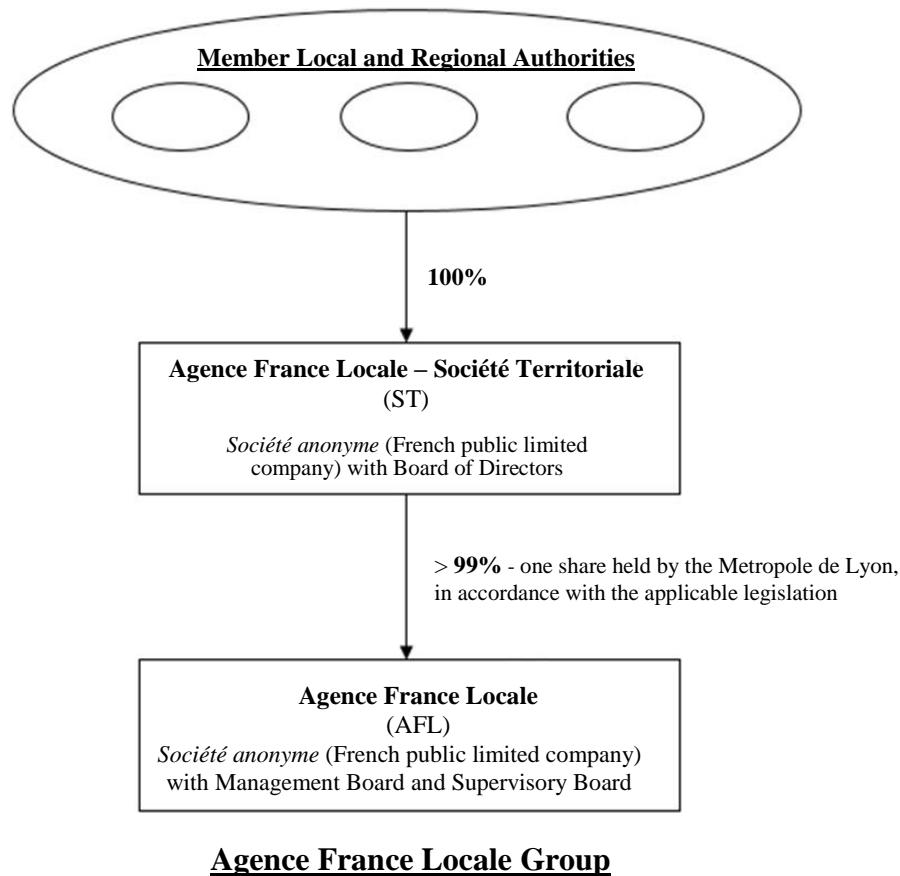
Member Local and Regional Authorities

100%

Agence France Locale – Société Territoriale
(ST)
Société anonyme (French public limited company) with Board of Directors

> 99% - one share held by the Metropole de Lyon, in accordance with the applicable legislation

Agence France Locale
(AFL)
Société anonyme (French public limited company) with Management Board and Supervisory Board

Agence France Locale Group